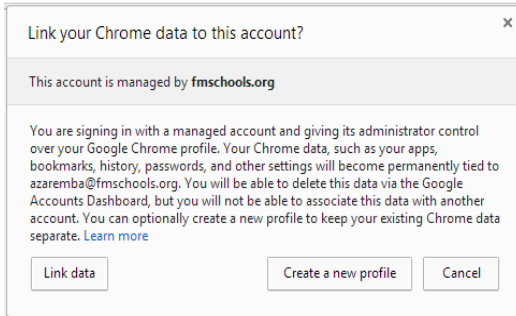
Link your Chrome data to this account?

×

This account is managed by **fmschools.org**

You are signing in with a managed account and giving its administrator control over your Google Chrome profile. Your Chrome data, such as your apps, bookmarks, history, passwords, and other settings will become permanently tied to azaremba@fmschools.org. You will be able to delete this data via the Google Accounts Dashboard, but you will not be able to associate this data with another account. You can optionally create a new profile to keep your existing Chrome data separate. Learn more

Link data

Create a new profile

Cancel